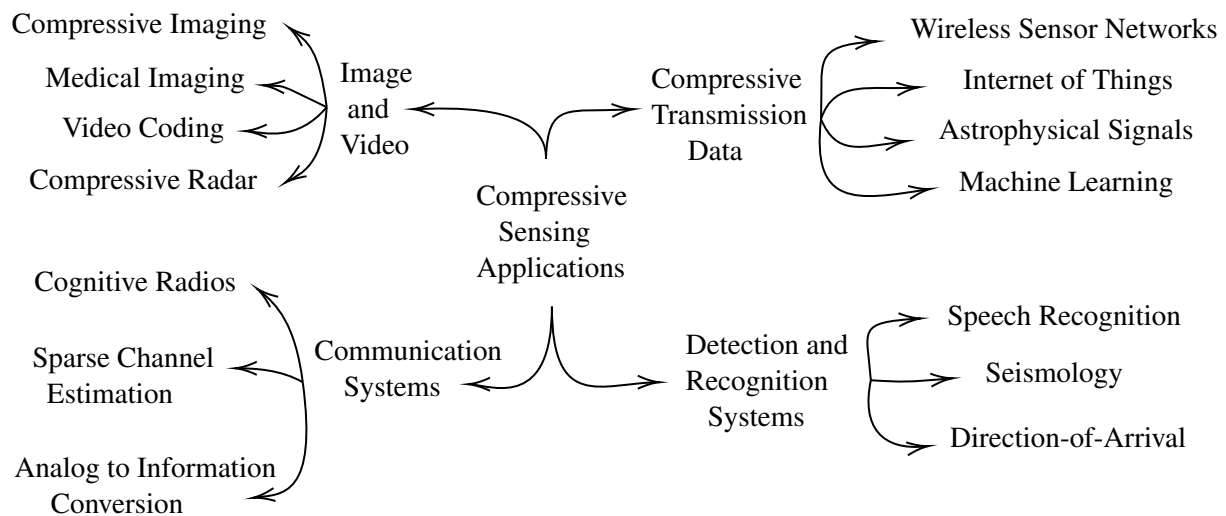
Compressive Sensing Applications

Image and Video

Compressive Imaging

Medical Imaging

Video Coding

Compressive Radar

Compressive Transmission Data

Wireless Sensor Networks

Internet of Things

Astrophysical Signals

Machine Learning

Communication Systems

Cognitive Radios

Sparse Channel Estimation

Analog to Information Conversion

Detection and Recognition Systems

Speech Recognition

Seismology

Direction-of-Arrival